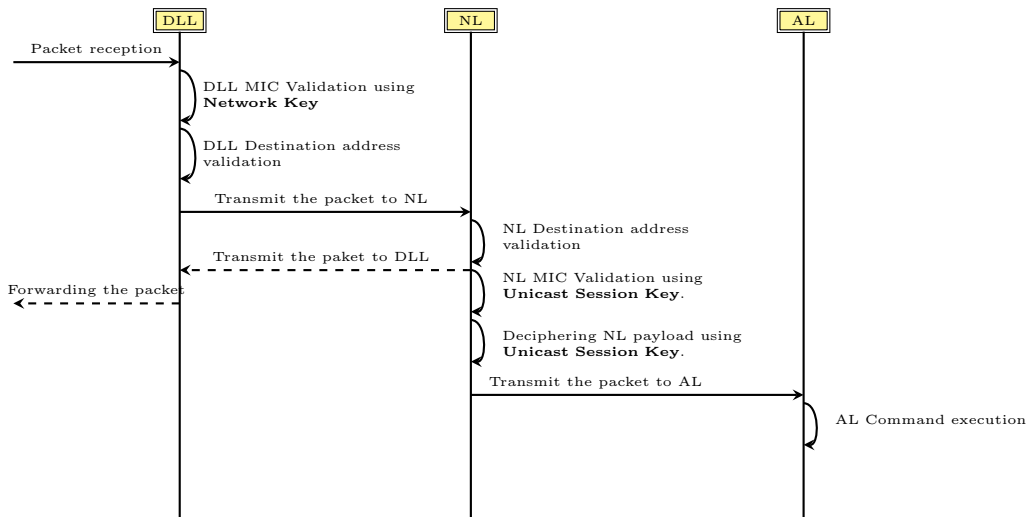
DLL

NL

AL

Packet reception

DLL MIC Validation using **Network Key**

DLL Destination address validation

Transmit the packet to NL

NL Destination address validation

Transmit the paket to DLL

NL MIC Validation using **Unicast Session Key**.

Forwarding the packet

Deciphering NL payload using **Unicast Session Key**.

Transmit the packet to AL

AL Command execution